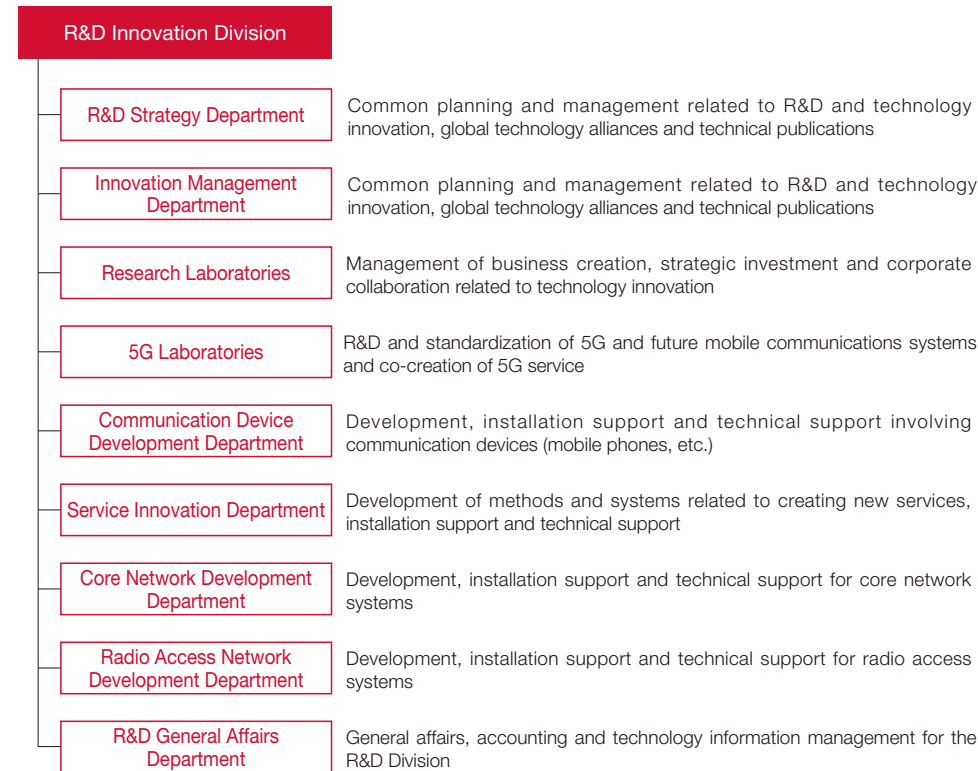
R&D Innovation Division

R&D Strategy Department

Common planning and management related to R&D and technology innovation, global technology alliances and technical publications

Innovation Management Department

Common planning and management related to R&D and technology innovation, global technology alliances and technical publications

Research Laboratories

Management of business creation, strategic investment and corporate collaboration related to technology innovation

5G Laboratories

R&D and standardization of 5G and future mobile communications systems and co-creation of 5G service

Communication Device Development Department

Development, installation support and technical support involving communication devices (mobile phones, etc.)

Service Innovation Department

Development of methods and systems related to creating new services, installation support and technical support

Core Network Development Department

Development, installation support and technical support for core network systems

Radio Access Network Development Department

Development, installation support and technical support for radio access systems

R&D General Affairs Department

General affairs, accounting and technology information management for the R&D Division